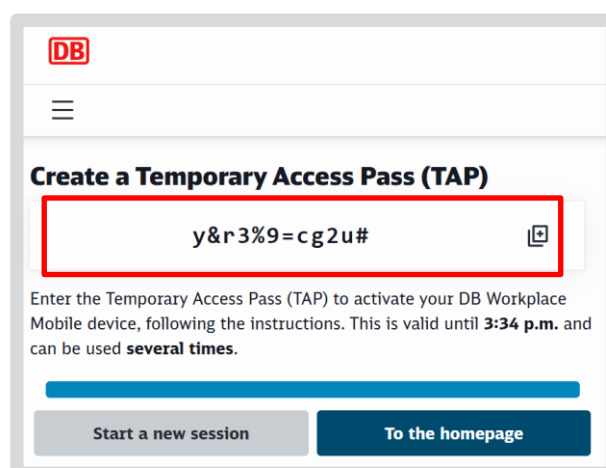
DB

Create a Temporary Access Pass (TAP)

y&r3%9=cg2u#

Enter the Temporary Access Pass (TAP) to activate your DB Workplace Mobile device, following the instructions. This is valid until 3:34 p.m. and can be used several times.

Start a new session

To the homepage